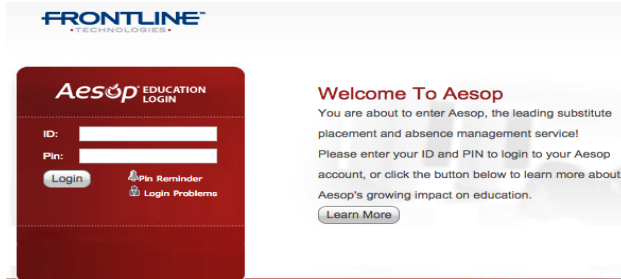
FRONTLINE™
TECHNOLOGIES

Aesop EDUCATION LOGIN

ID:

Pin:

Login

Pin Reminder

Login Problems

Welcome To Aesop

You are about to enter Aesop, the leading substitute placement and absence management service!

Please enter your ID and PIN to login to your Aesop account, or click the button below to learn more about Aesop's growing impact on education.

Learn More